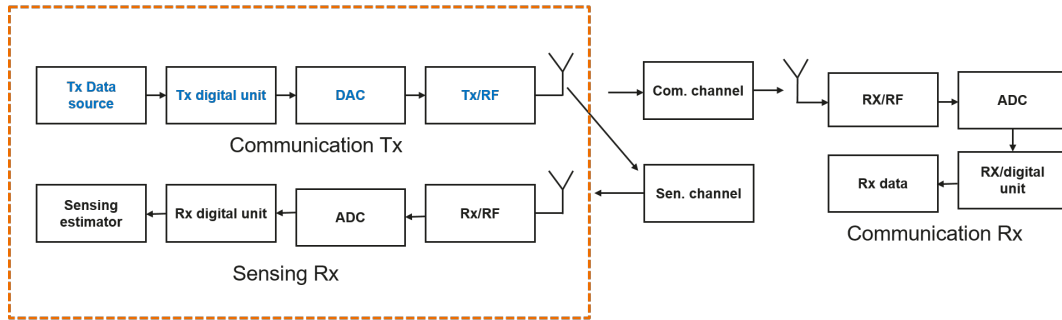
Tx Data source

Tx digital unit

DAC

Tx/RF

Communication Tx

Sensing estimator

Rx digital unit

ADC

Rx/RF

Sensing Rx

Com. channel

Sen. channel

RX/RF

ADC

Rx data

RX/digital unit

Communication Rx